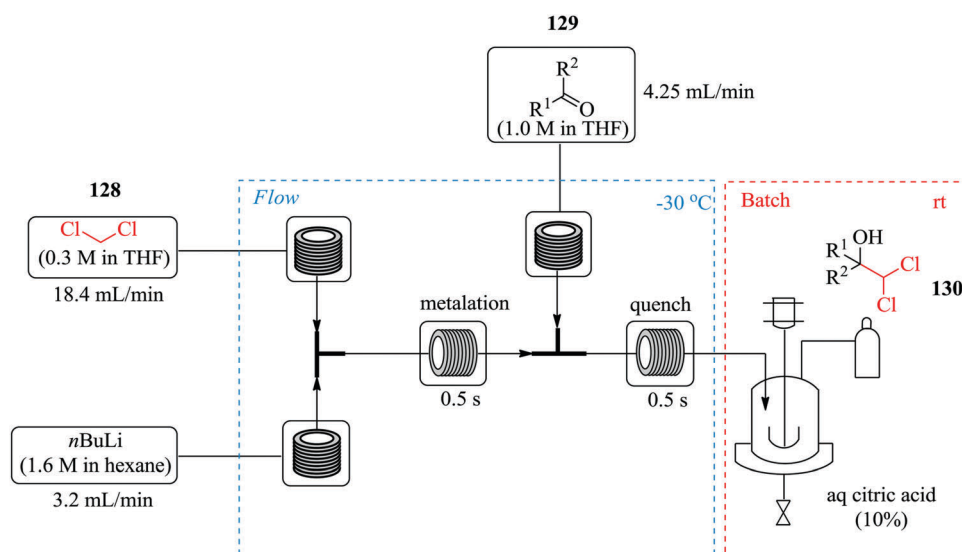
129

$R^2$
$R^1$ O
(1.0 M in THF)
4.25 mL/min

128

Cl Cl
(0.3 M in THF)
18.4 mL/min

Flow

-30 ºC

Batch

rt

$R^1$ OH
$R^2$ Cl
Cl
130

metalation

0.5 s

quench

0.5 s

$n$BuLi
(1.6 M in hexane)
3.2 mL/min

aq citric acid
(10%)